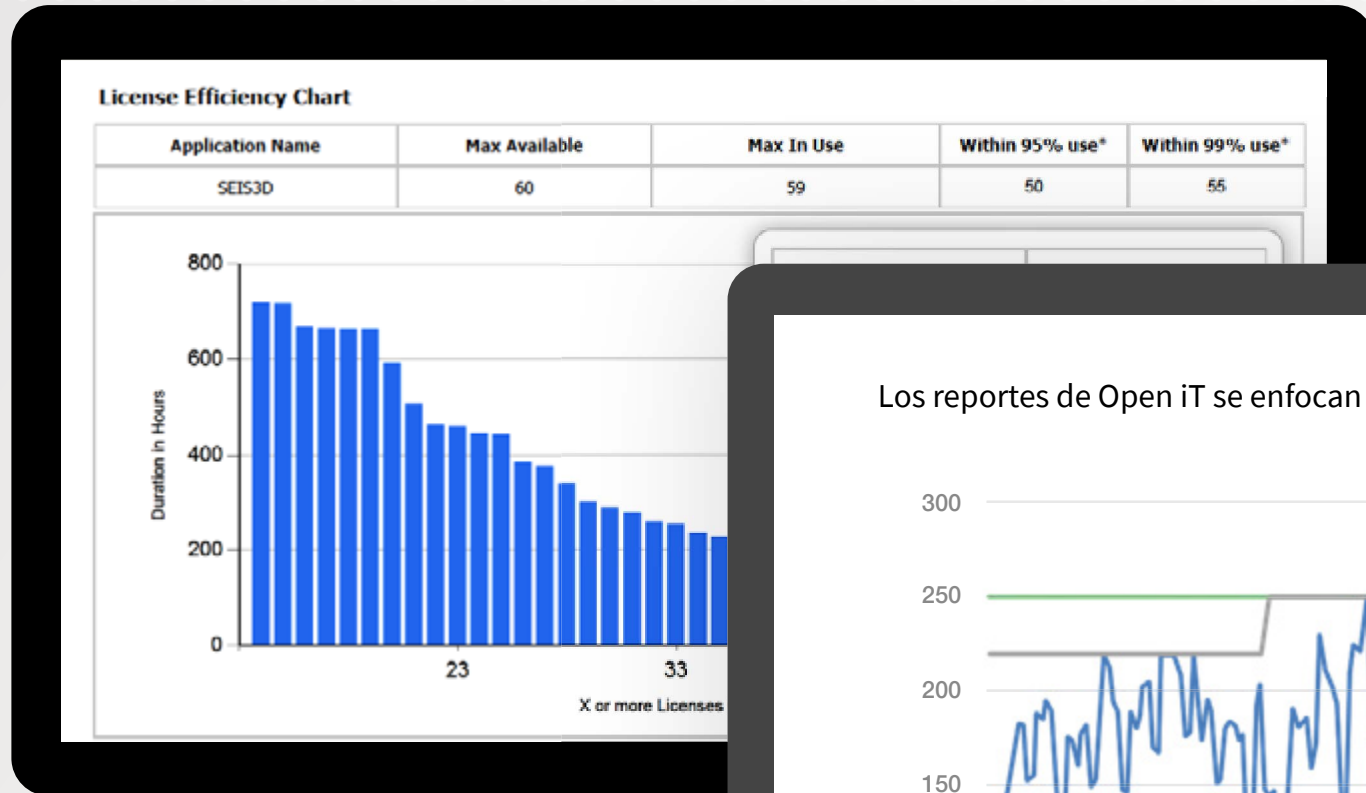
License Efficiency Chart

| Application Name | Max Available | Max In Use | Within 95% use* | Within 99% use* |
|---|---|---|---|---|
| SEIS3D | 60 | 59 | 50 | 55 |

800
600
400
200
0
Duration in Hours
23
33
X or more Licenses

Los reportes de Open iT se enfocan

300
250
200
150